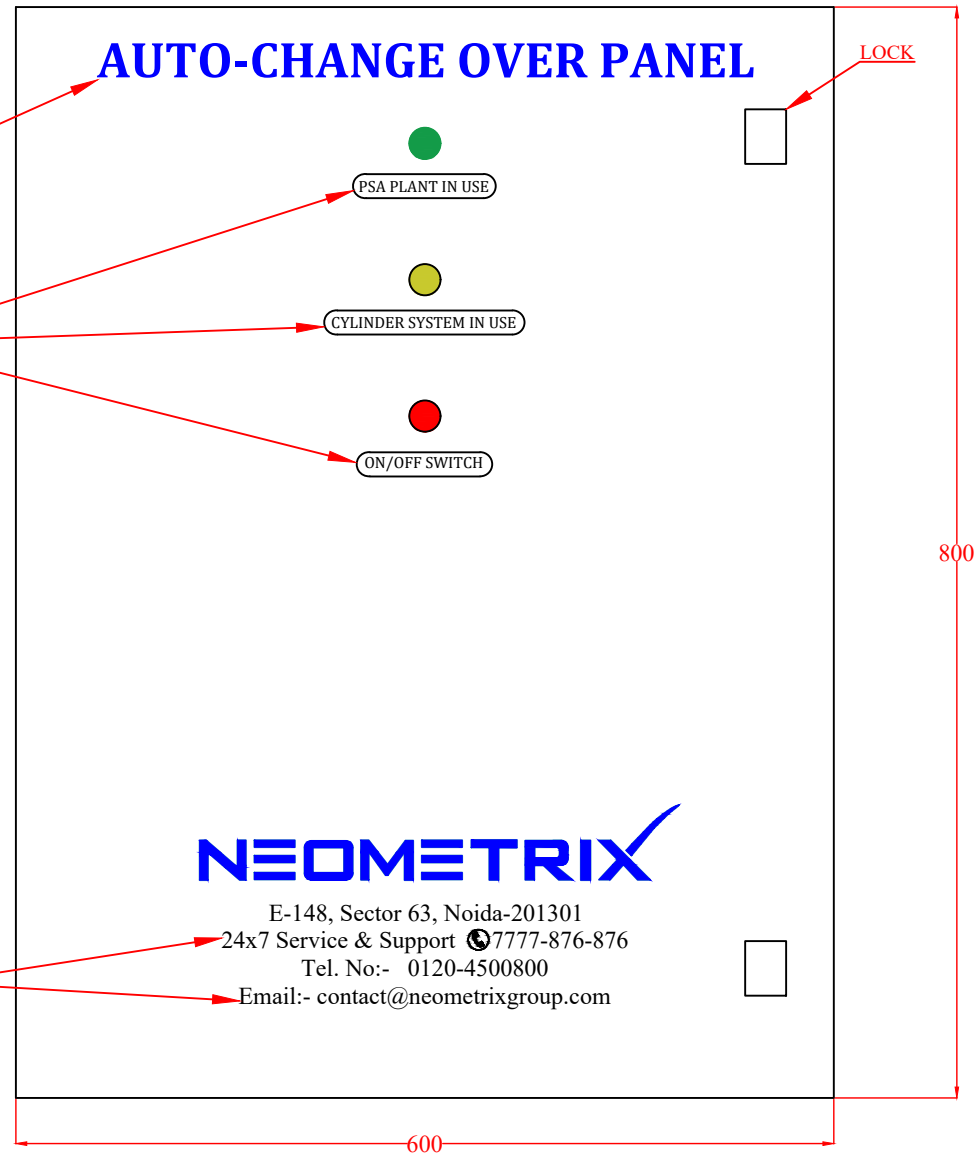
AUTO-CHANGE OVER PANEL

LOCK

PSA PLANT IN USE

CYLINDER SYSTEM IN USE

ON/OFF SWITCH

800

NEOMETRIX

E-148, Sector 63, Noida-201301
24x7 Service & Support 7777-876-876
Tel. No:- 0120-4500800
Email:- contact@neometrixgroup.com

600